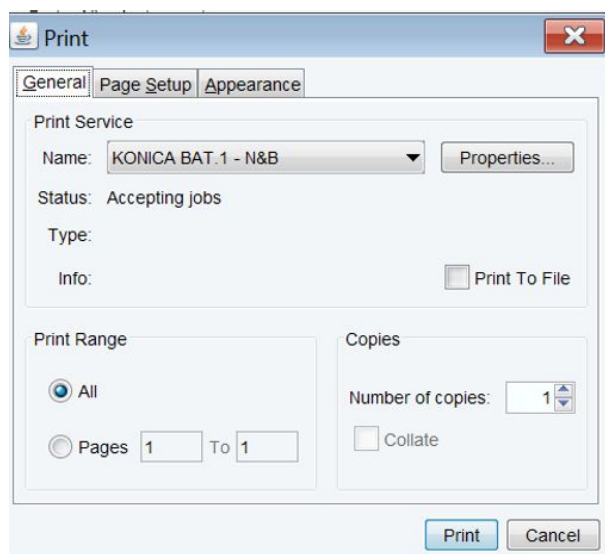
Print

General | Page Setup | Appearance

Print Service

Name: KONICA BAT.1 - N&B

Properties...

Status: Accepting jobs

Type:

Info:

Print To File

Print Range

All

Pages 1 To 1

Copies

Number of copies: 1

Collate

Print

Cancel